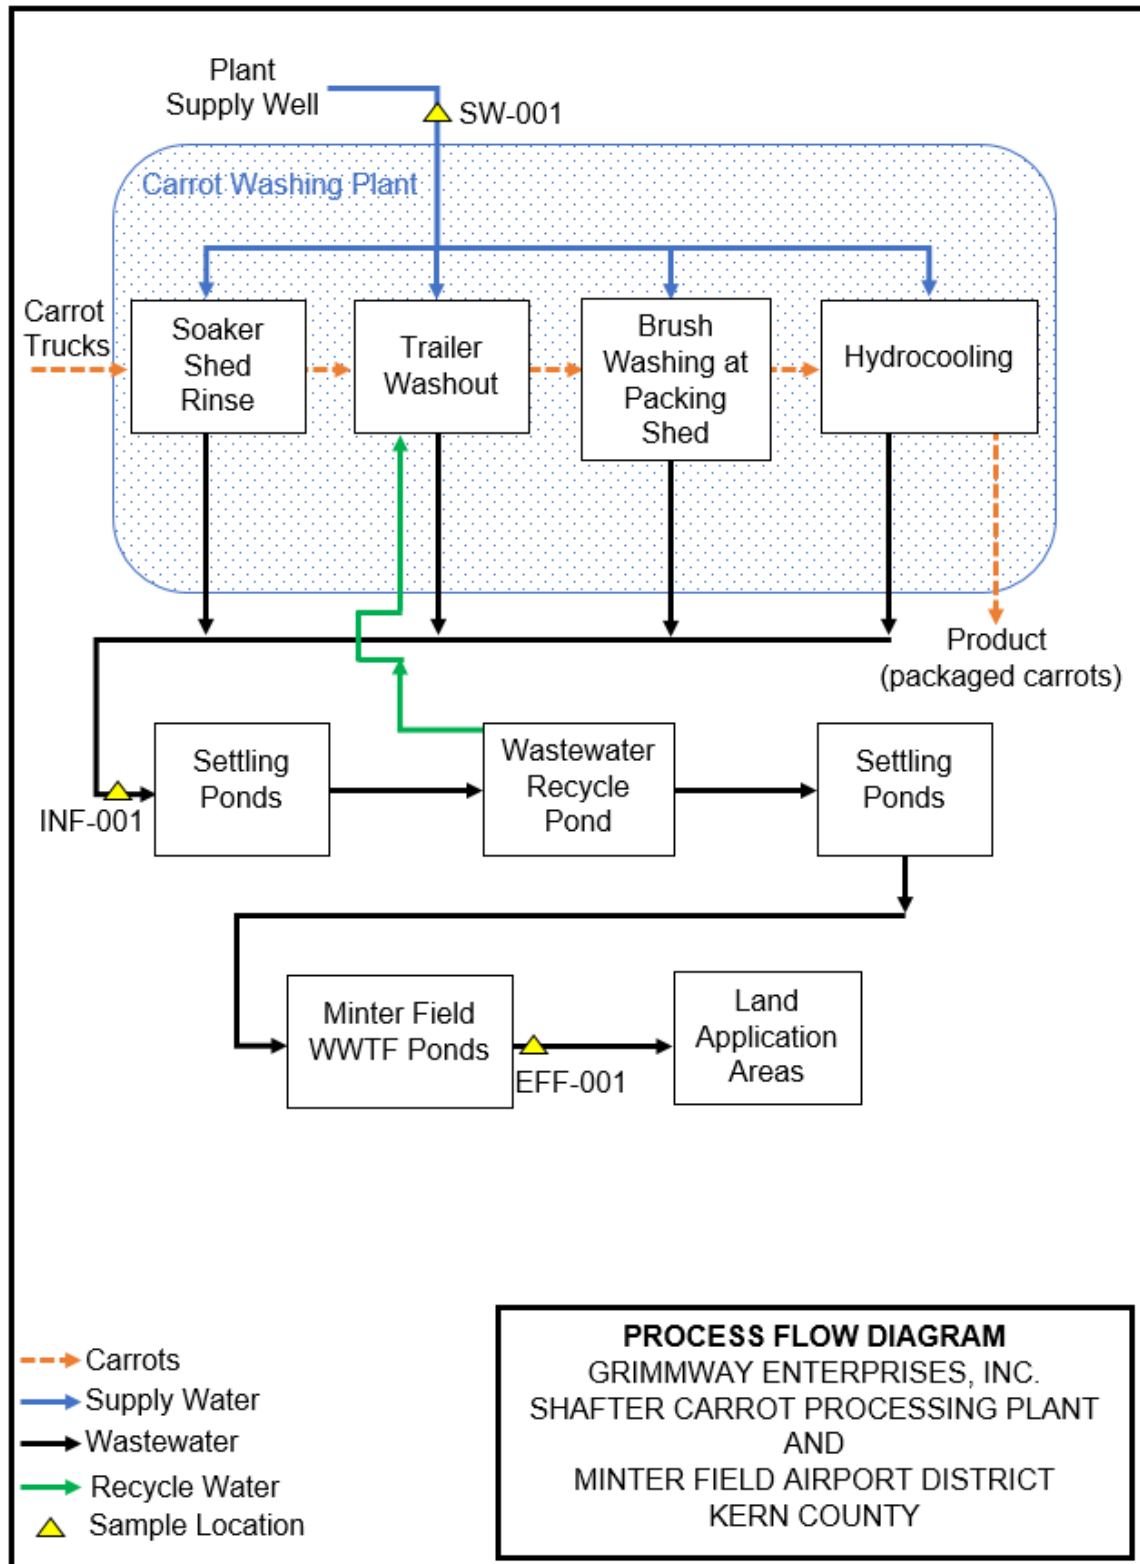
Plant Supply Well

SW-001

Carrot Washing Plant

Carrot Trucks

Soaker Shed Rinse

Trailer Washout

Brush Washing at Packing Shed

Hydrocooling

Product (packaged carrots)

INF-001

Settling Ponds

Wastewater Recycle Pond

Settling Ponds

Minter Field WWTF Ponds

EFF-001

Land Application Areas

Carrots
Supply Water
Wastewater
Recycle Water
Sample Location

PROCESS FLOW DIAGRAM
GRIMMWAY ENTERPRISES, INC.
SHAFTER CARROT PROCESSING PLANT
AND
MINTER FIELD AIRPORT DISTRICT
KERN COUNTY